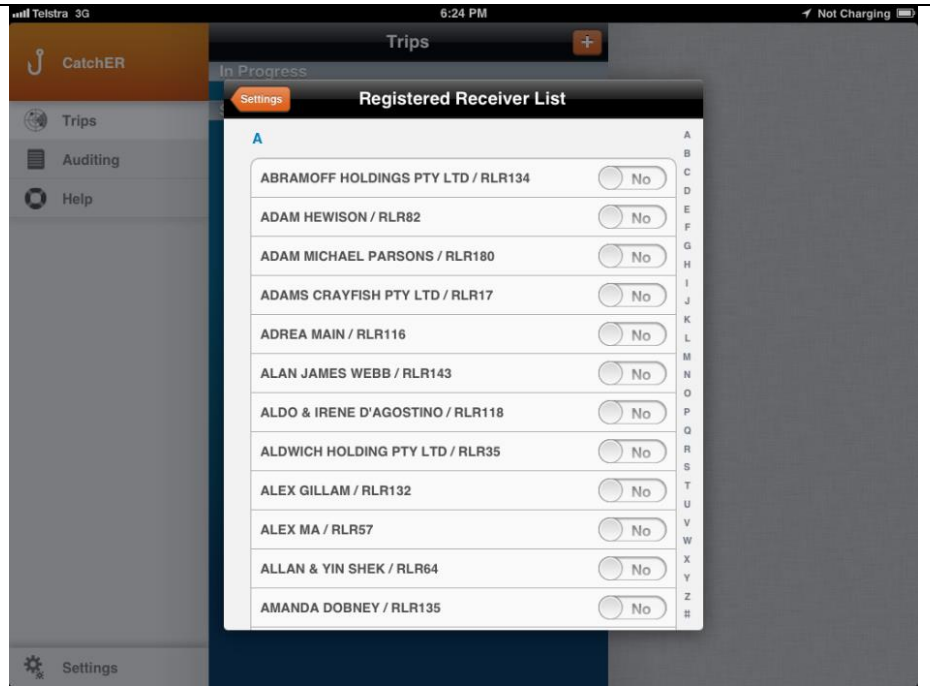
Telstra 3G
6:24 PM
Not Charging

CatchER
Trips
Auditing
Help

Trips
+
In Progress

Settings
Registered Receiver List

A

| | |
|---|---|
| ABRAMOFF HOLDINGS PTY LTD / RLR134 | No |
| ADAM HEWISON / RLR82 | No |
| ADAM MICHAEL PARSONS / RLR180 | No |
| ADAMS CRAYFISH PTY LTD / RLR17 | No |
| ADREA MAIN / RLR116 | No |
| ALAN JAMES WEBB / RLR143 | No |
| ALDO & IRENE D'AGOSTINO / RLR118 | No |
| ALDWICH HOLDING PTY LTD / RLR35 | No |
| ALEX GILLAM / RLR132 | No |
| ALEX MA / RLR57 | No |
| ALLAN & YIN SHEK / RLR64 | No |
| AMANDA DOBNEY / RLR135 | No |

A B C D E F G H I J K L M N O P Q R S T U V W X Y Z #

Settings